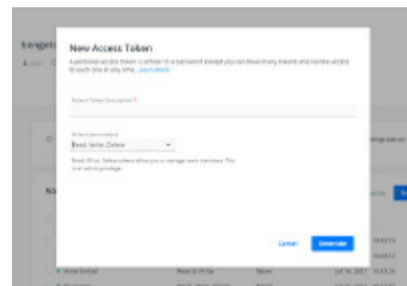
New Access Token

A personal access token is similar to a password except you can have many tokens and revoke access to each one at any time. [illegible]

Access Token Description *

Access permissions

Read, Write, Delete

Read, Write, Delete allows you to manage team members. This is an admin privilege.

Cancel

Generate